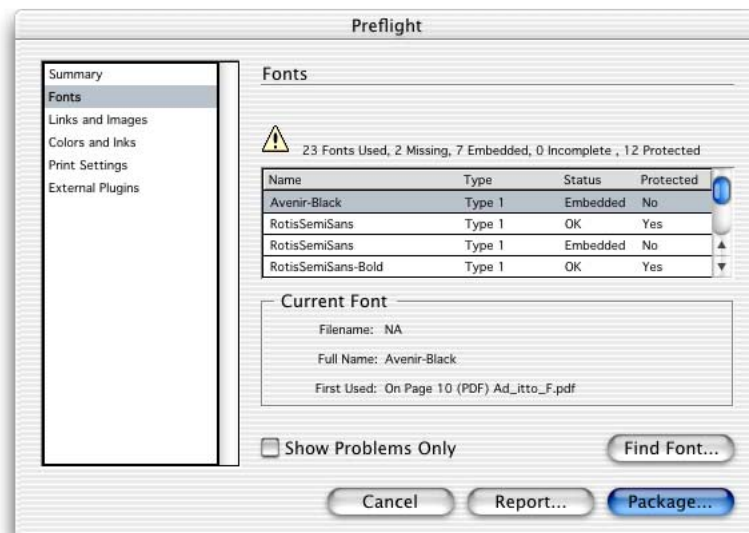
Preflight

Summary
Fonts
Links and Images
Colors and Inks
Print Settings
External Plugins

Fonts

23 Fonts Used, 2 Missing, 7 Embedded, 0 Incomplete , 12 Protected

| Name | Type | Status | Protected |
|---|---|---|---|
| Avenir-Black | Type 1 | Embedded | No |
| RotisSemiSans | Type 1 | OK | Yes |
| RotisSemiSans | Type 1 | Embedded | No |
| RotisSemiSans-Bold | Type 1 | OK | Yes |

Current Font

Filename: NA

Full Name: Avenir-Black

First Used: On Page 10 (PDF) Ad_itto_F.pdf

Show Problems Only

Find Font...

Cancel

Report...

Package...